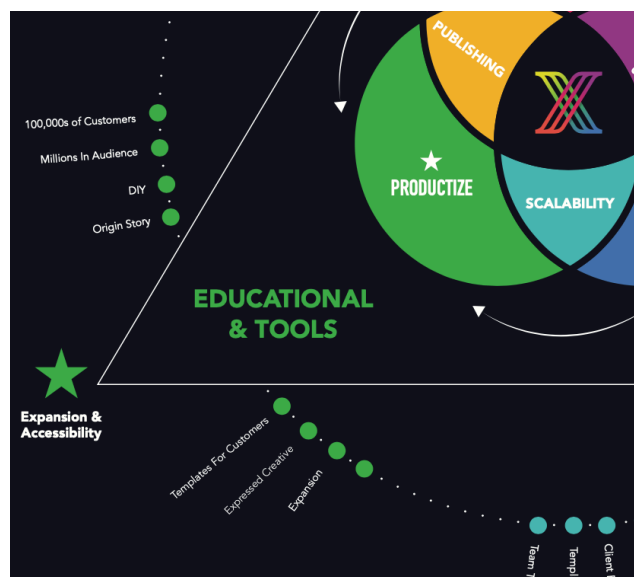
PUBLISHING

PRODUCTIZE

SCALABILITY

100,000s of Customers

Millions In Audience

DIY

Origin Story

EDUCATIONAL & TOOLS

Expansion & Accessibility

Templates For Customers

Expressed Creative

Expansion

Team T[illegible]

Templ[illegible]

Client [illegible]